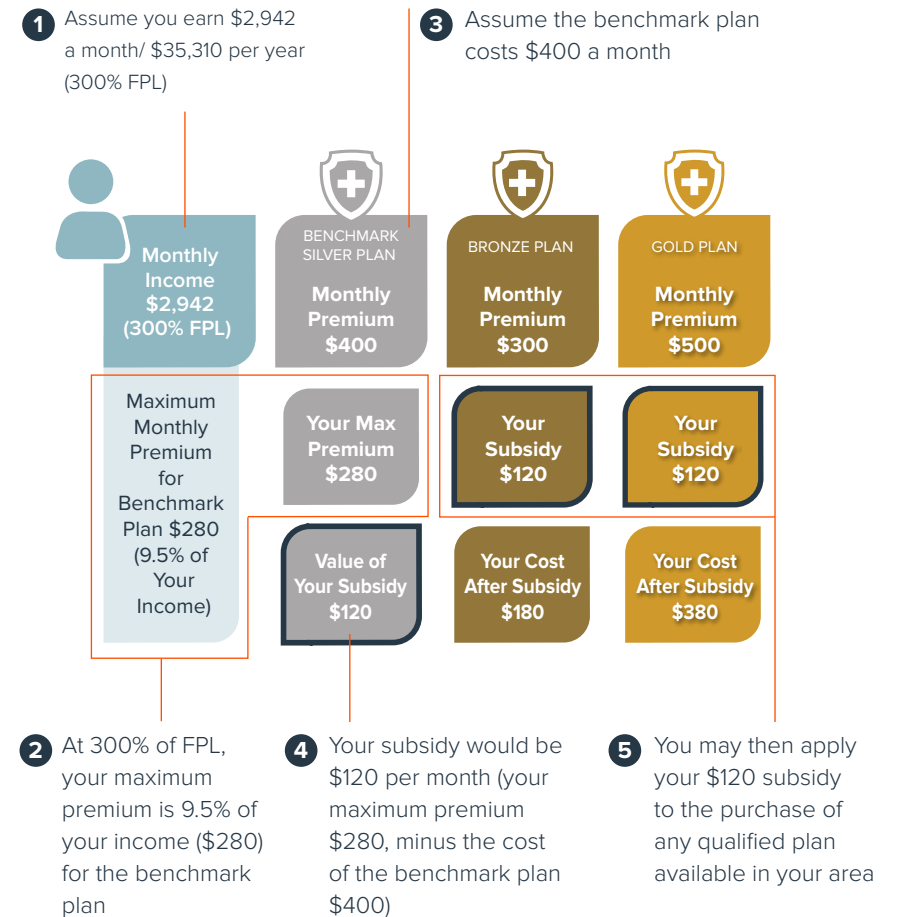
1 Assume you earn \$2,942 a month/ \$35,310 per year (300% FPL)

3 Assume the benchmark plan costs \$400 a month

Monthly Income \$2,942 (300% FPL)

BENCHMARK SILVER PLAN

Monthly Premium \$400

BRONZE PLAN

Monthly Premium \$300

GOLD PLAN

Monthly Premium \$500

Maximum Monthly Premium for Benchmark Plan \$280 (9.5% of Your Income)

Your Max Premium \$280

Your Subsidy \$120

Your Subsidy \$120

Value of Your Subsidy \$120

Your Cost After Subsidy \$180

Your Cost After Subsidy \$380

2 At 300% of FPL, your maximum premium is 9.5% of your income (\$280) for the benchmark plan

4 Your subsidy would be \$120 per month (your maximum premium \$280, minus the cost of the benchmark plan \$400)

5 You may then apply your \$120 subsidy to the purchase of any qualified plan available in your area